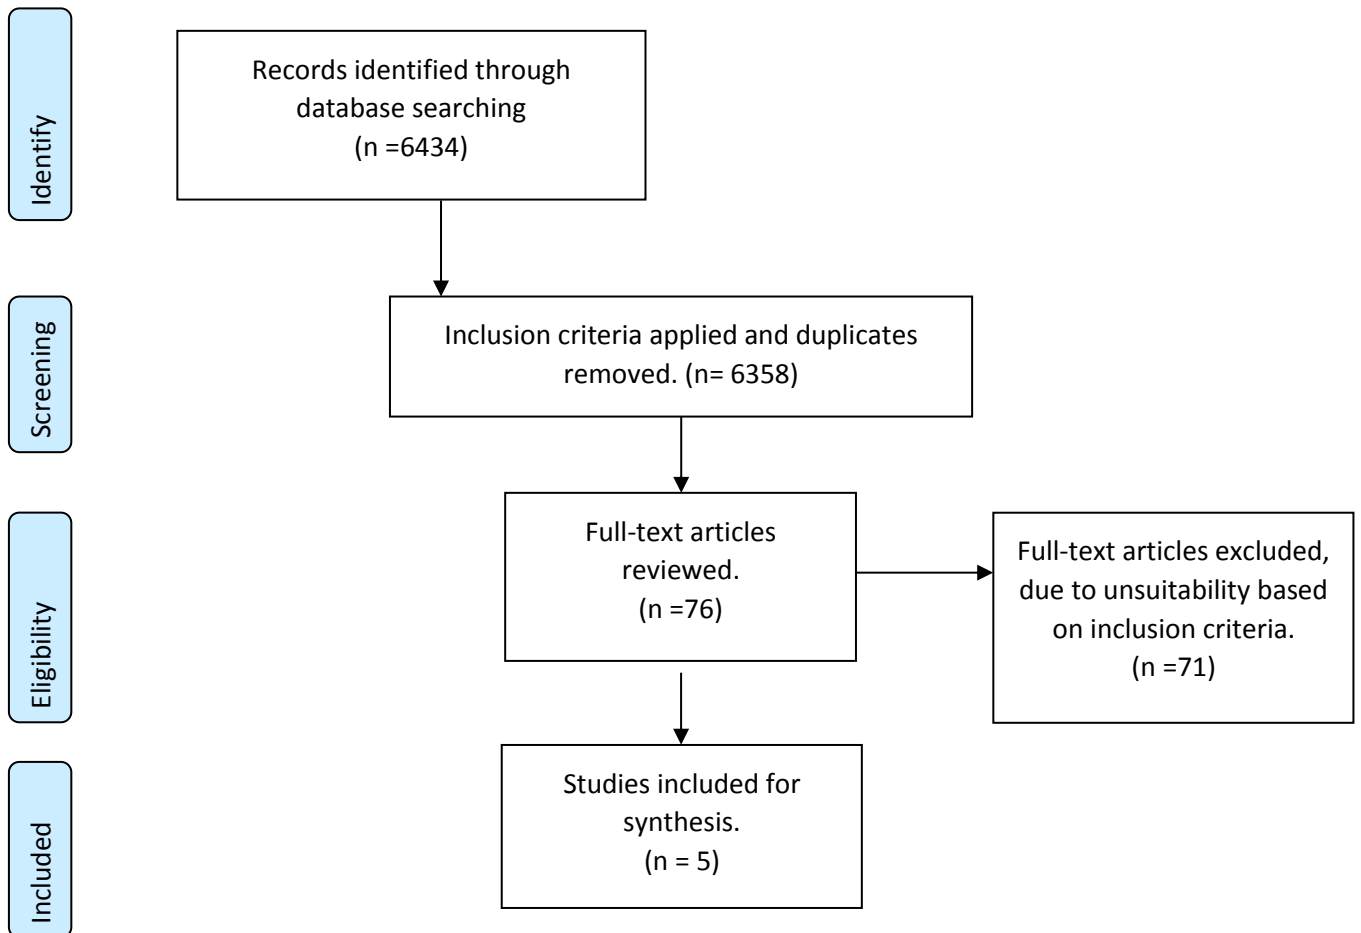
Identify

Records identified through database searching
(n =6434)

Screening

Inclusion criteria applied and duplicates removed. (n= 6358)

Eligibility

Full-text articles reviewed.
(n =76)

Full-text articles excluded, due to unsuitability based on inclusion criteria.
(n =71)

Included

Studies included for synthesis.
(n = 5)